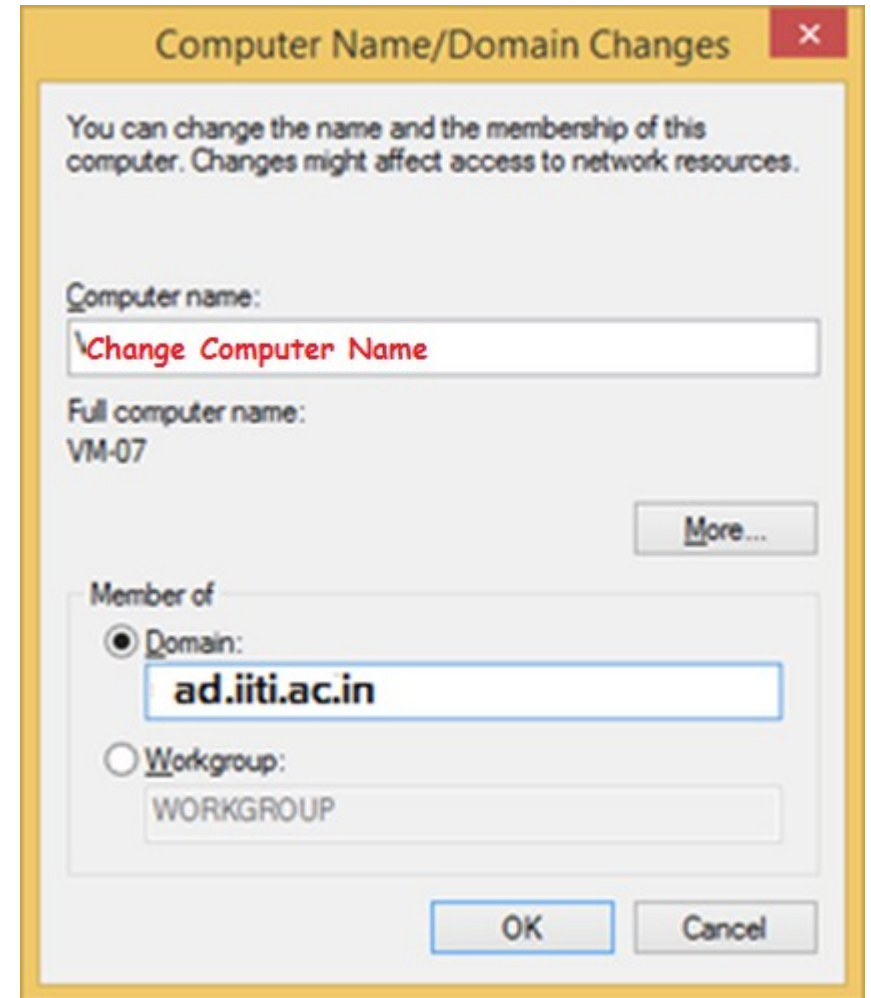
Computer Name/Domain Changes

You can change the name and the membership of this computer. Changes might affect access to network resources.

Computer name:

Change Computer Name

Full computer name:
VM-07

More...

Member of

Domain:

ad.iiti.ac.in

Workgroup:

WORKGROUP

OK

Cancel